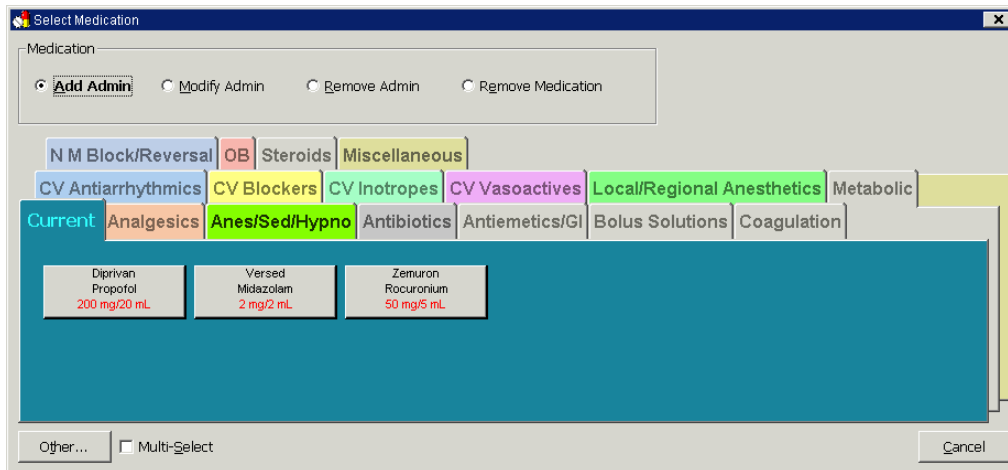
Select Medication

Medication

Add Admin
Modify Admin
Remove Admin
Remove Medication

N M Block/Reversal
OB
Steroids
Miscellaneous
CV Antiarrhythmics
CV Blockers
CV Inotropes
CV Vasoactives
Local/Regional Anesthetics
Metabolic
Current
Analgesics
Anes/Sed/Hypno
Antibiotics
Antiemetics/GI
Bolus Solutions
Coagulation

Diprivan
Propofol
200 mg/20 mL

Versed
Midazolam
2 mg/2 mL

Zemuron
Rocuronium
50 mg/5 mL

Other...
Multi-Select
Cancel